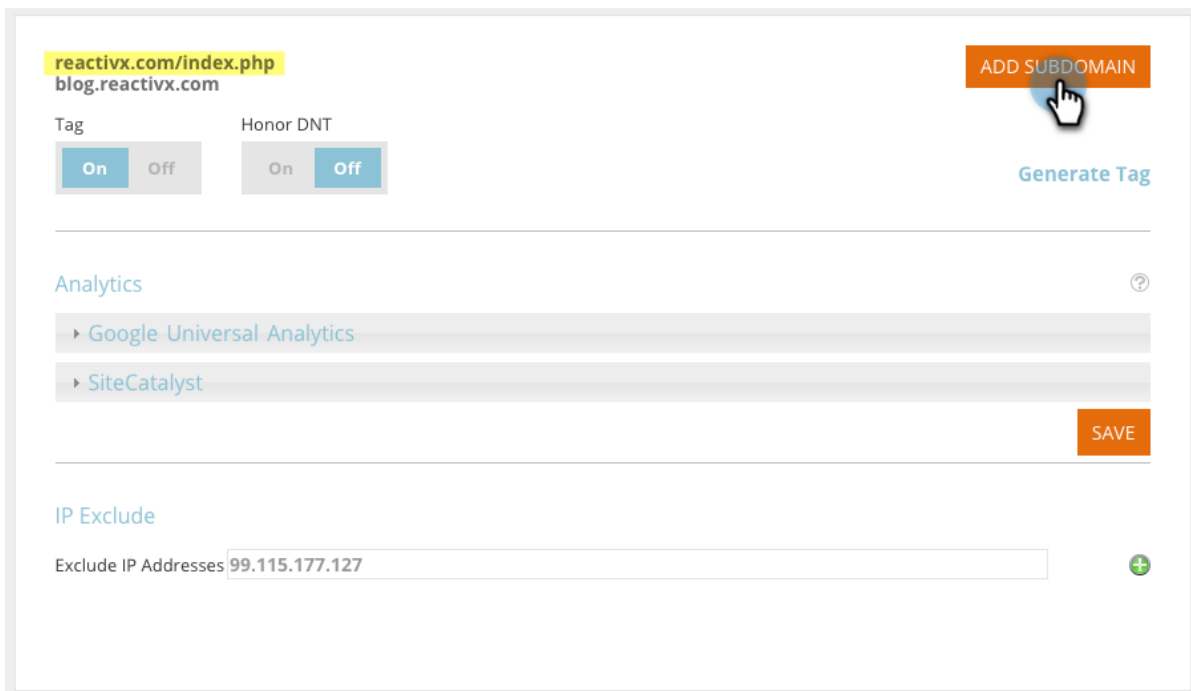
reactivx.com/index.php
blog.reactivx.com

ADD SUBDOMAIN

Tag
On Off

Honor DNT
On Off

Generate Tag

Analytics

Google Universal Analytics

SiteCatalyst

SAVE

IP Exclude

Exclude IP Addresses 99.115.177.127